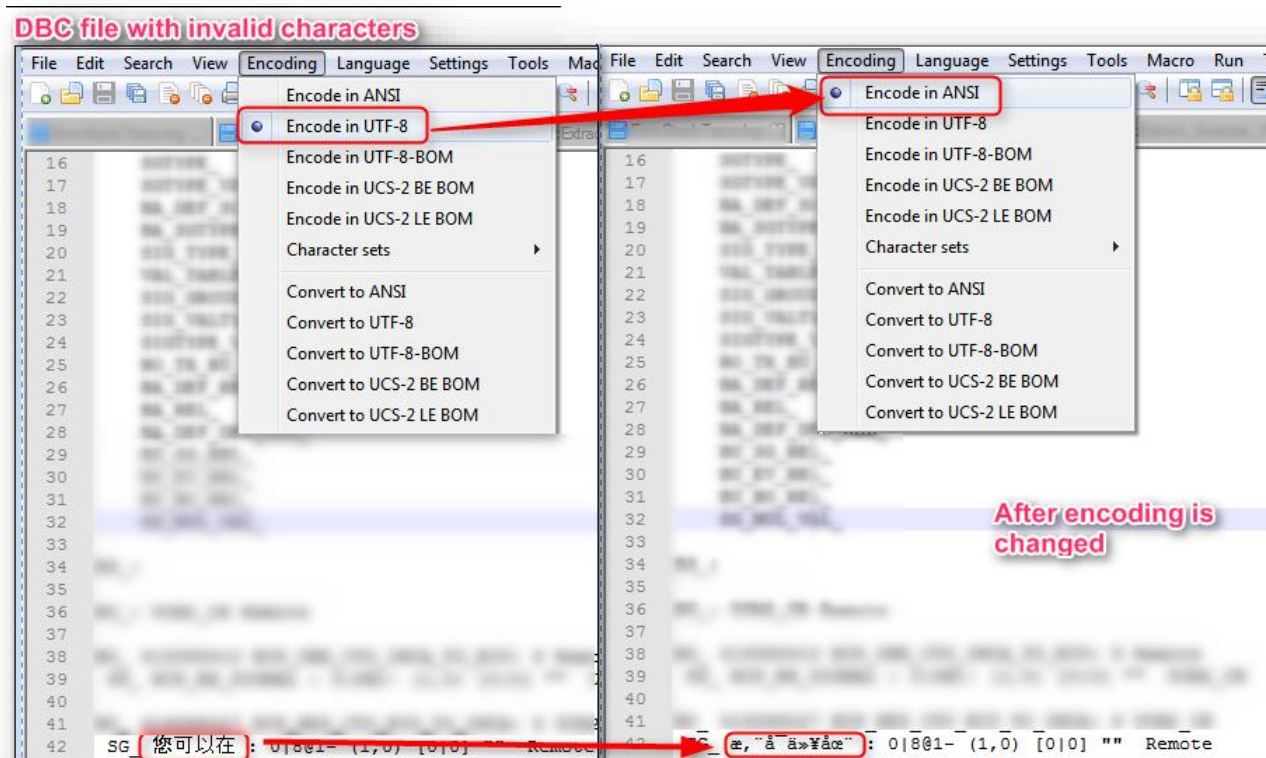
DBC file with invalid characters

File Edit Search View Encoding Language Settings Tools Mac

Encode in ANSI
Encode in UTF-8
Encode in UTF-8-BOM
Encode in UCS-2 BE BOM
Encode in UCS-2 LE BOM
Character sets
Convert to ANSI
Convert to UTF-8
Convert to UTF-8-BOM
Convert to UCS-2 BE BOM
Convert to UCS-2 LE BOM

16
17
18
19
20
21
22
23
24
25
26
27
28
29
30
31
32
33
34
35
36
37
38
39
40
41
42 SG_ 您可以在 : 0|8@1- (1,0) [0|0] "" Remote

File Edit Search View Encoding Language Settings Tools Macro Run

Encode in ANSI
Encode in UTF-8
Encode in UTF-8-BOM
Encode in UCS-2 BE BOM
Encode in UCS-2 LE BOM
Character sets
Convert to ANSI
Convert to UTF-8
Convert to UTF-8-BOM
Convert to UCS-2 BE BOM
Convert to UCS-2 LE BOM

16
17
18
19
20
21
22
23
24
25
26
27
28
29
30
31
32
33
34
35
36
37
38
39
40
41
42 æ,¨å¯ä»¥åœ¨ : 0|8@1- (1,0) [0|0] "" Remote

After encoding is changed